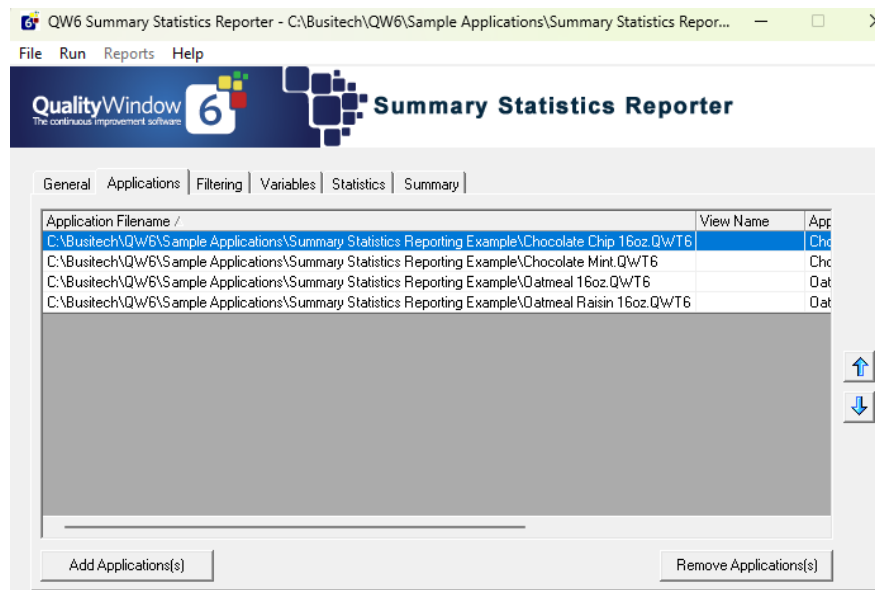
QW6 Summary Statistics Reporter - C:\Busitech\QW6\Sample Applications\Summary Statistics Repor...

File Run Reports Help

QualityWindow 6
The continuous improvement software

Summary Statistics Reporter

General | Applications | Filtering | Variables | Statistics | Summary

| Application Filename / | View Name | App |
|---|---|---|
| C:\Busitech\QW6\Sample Applications\Summary Statistics Reporting Example\Chocolate Chip 16oz.QWT6 | | Cho |
| C:\Busitech\QW6\Sample Applications\Summary Statistics Reporting Example\Chocolate Mint.QWT6 | | Cho |
| C:\Busitech\QW6\Sample Applications\Summary Statistics Reporting Example\Oatmeal 16oz.QWT6 | | Oat |
| C:\Busitech\QW6\Sample Applications\Summary Statistics Reporting Example\Oatmeal Raisin 16oz.QWT6 | | Oat |

Add Applications(s)

Remove Applications(s)